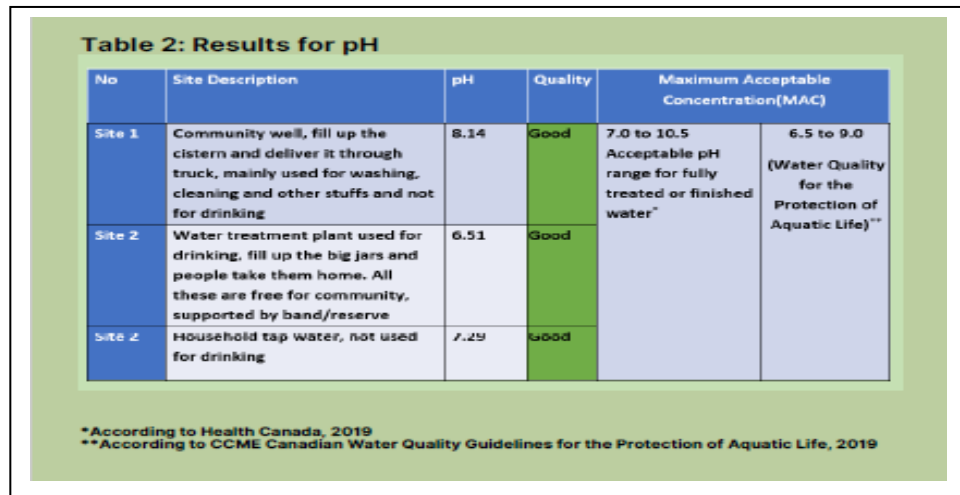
Table 2: Results for pH

| No | Site Description | pH | Quality | Maximum Acceptable Concentration(MAC) | |
|---|---|---|---|---|---|
| Site 1 | Community well, fill up the cistern and deliver it through truck, mainly used for washing, cleaning and other stuffs and not for drinking | 8.14 | Good | 7.0 to 10.5 Acceptable pH range for fully treated or finished water* | 6.5 to 9.0 (Water Quality for the Protection of Aquatic Life)** |
| Site 2 | Water treatment plant used for drinking, fill up the big jars and people take them home. All these are free for community, supported by band/reserve | 6.51 | Good | | |
| Site 2 | Household tap water, not used for drinking | 7.29 | Good | | |

*According to Health Canada, 2019
**According to CCME Canadian Water Quality Guidelines for the Protection of Aquatic Life, 2019